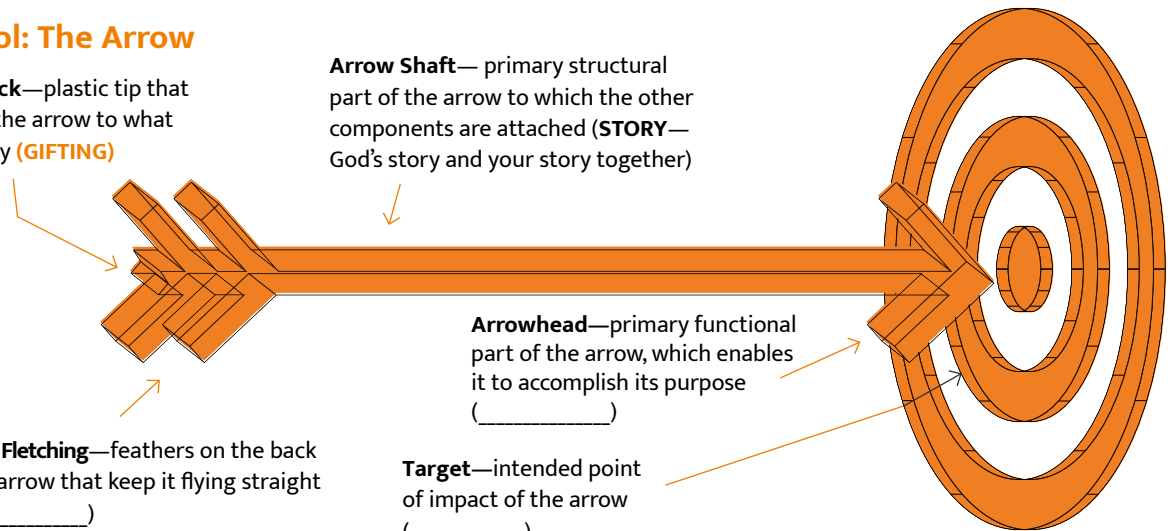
ol: The Arrow

ck—plastic tip that he arrow to what y **(GIFTING)**

**Arrow Shaft**— primary structural part of the arrow to which the other components are attached (**STORY**—God's story and your story together)

**Arrowhead**—primary functional part of the arrow, which enables it to accomplish its purpose (____________)

**Fletching**—feathers on the back arrow that keep it flying straight ________)

**Target**—intended point of impact of the arrow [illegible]